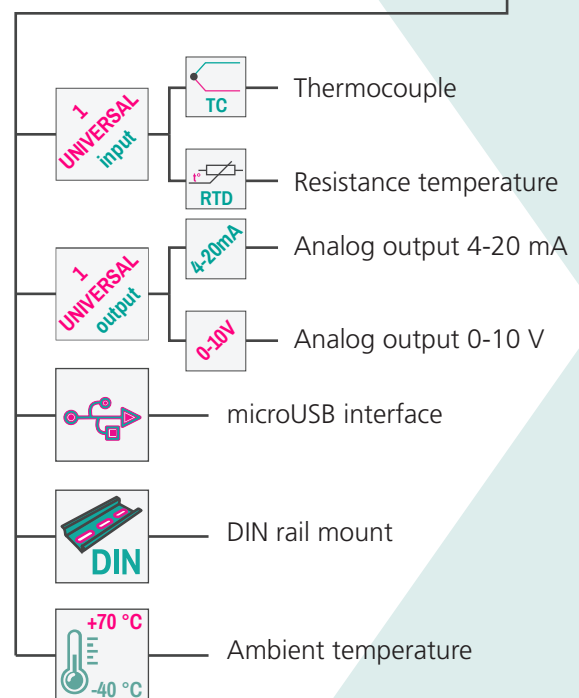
1 UNIVERSAL input

TC

Thermocouple

t°

RTD

Resistance temperature

1 UNIVERSAL output

4-20mA

Analog output 4-20 mA

0-10V

Analog output 0-10 V

microUSB interface

DIN

DIN rail mount

+70 °C

-40 °C

Ambient temperature